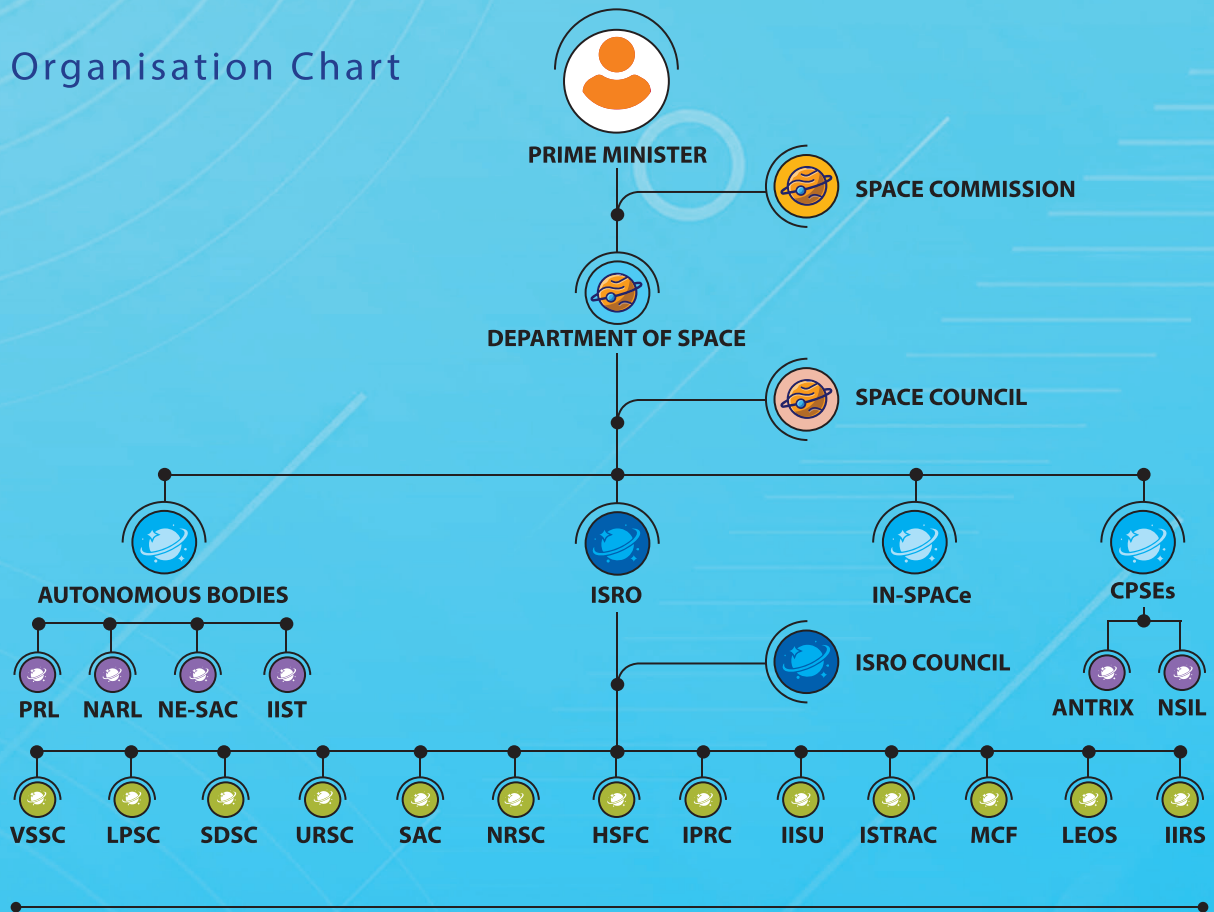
Organisation Chart

PRIME MINISTER

SPACE COMMISSION

DEPARTMENT OF SPACE

SPACE COUNCIL

AUTONOMOUS BODIES

ISRO

IN-SPACe

CPSEs

PRL NARL NE-SAC IIST

ISRO COUNCIL

ANTRIX NSIL

VSSC LPSC SDSC URSC SAC NRSC HSFC IPRC IISU ISTRAC MCF LEOS IIRS